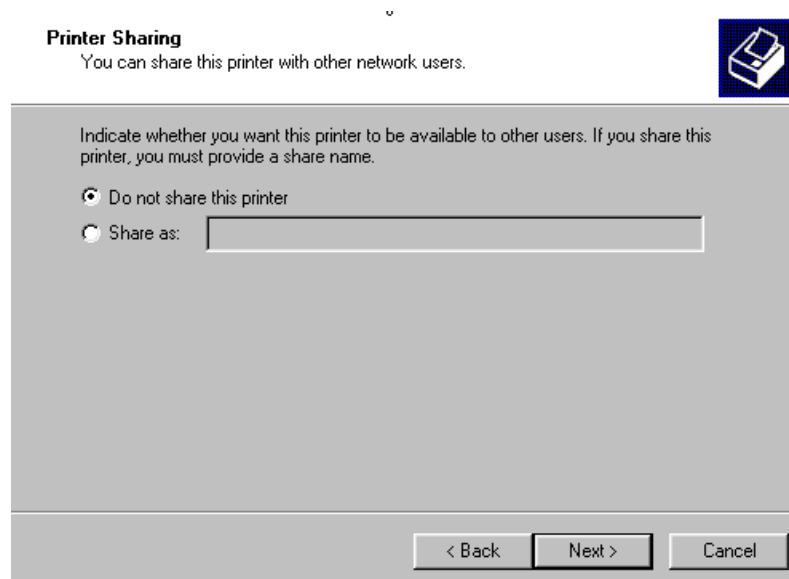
Printer Sharing
You can share this printer with other network users.

Indicate whether you want this printer to be available to other users. If you share this printer, you must provide a share name.

Do not share this printer

Share as:

< Back Next > Cancel